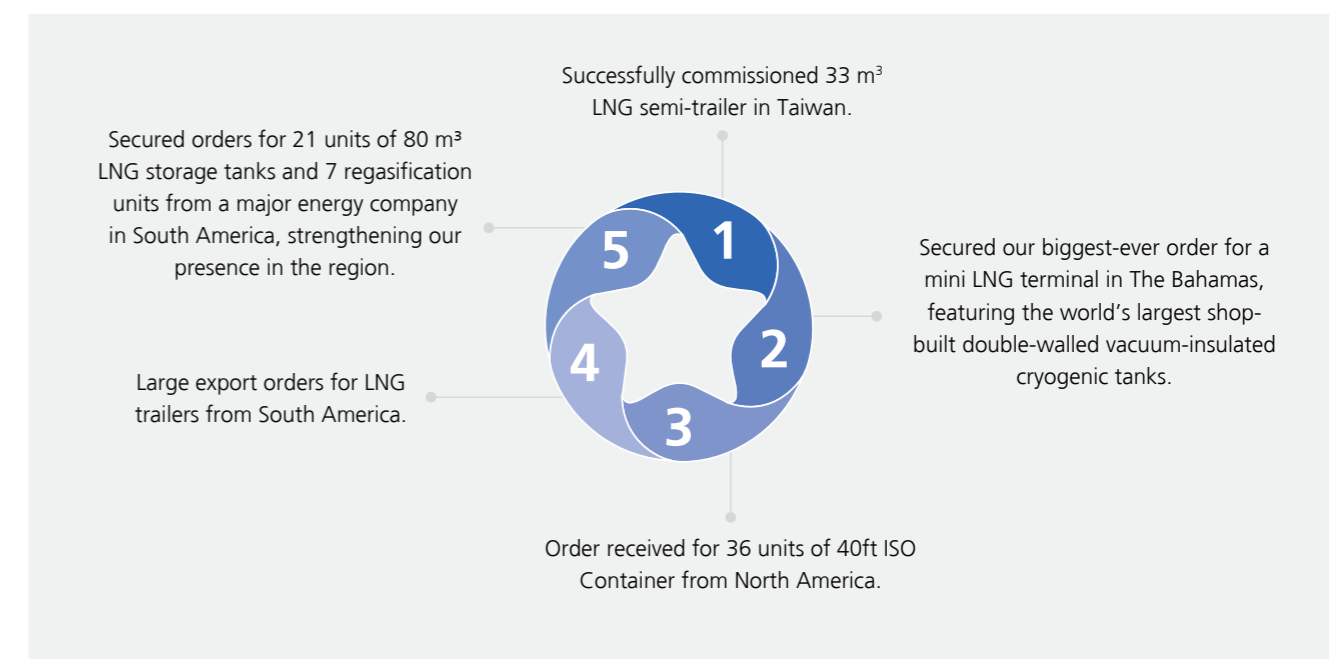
Successfully commissioned 33 m$^3$ LNG semi-trailer in Taiwan.

Secured orders for 21 units of 80 m³ LNG storage tanks and 7 regasification units from a major energy company in South America, strengthening our presence in the region.

5

1

Secured our biggest-ever order for a mini LNG terminal in The Bahamas, featuring the world's largest shop-built double-walled vacuum-insulated cryogenic tanks.

4

2

Large export orders for LNG trailers from South America.

3

Order received for 36 units of 40ft ISO Container from North America.